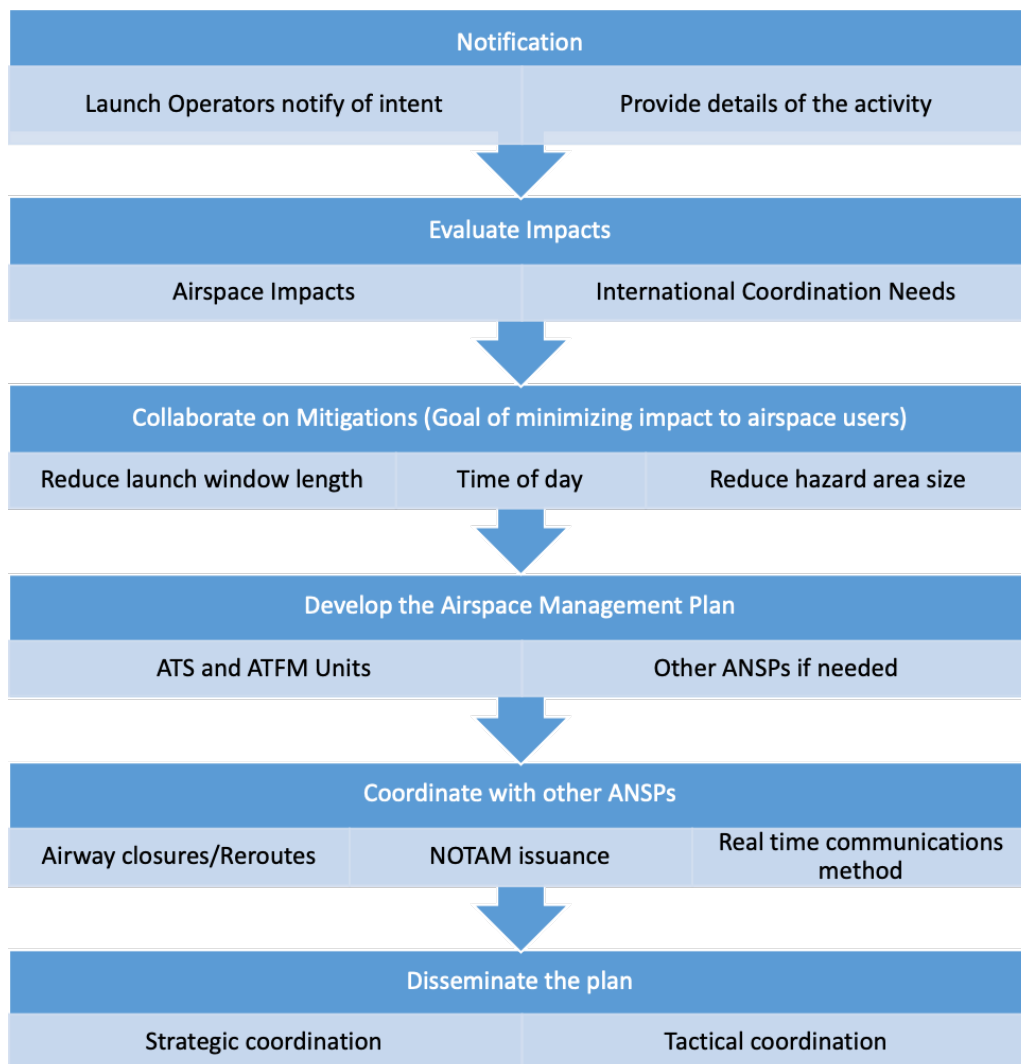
Notification

| Launch Operators notify of intent | Provide details of the activity |
|---|---|

Evaluate Impacts

| Airspace Impacts | International Coordination Needs |
|---|---|

Collaborate on Mitigations (Goal of minimizing impact to airspace users)

| Reduce launch window length | Time of day | Reduce hazard area size |
|---|---|---|

Develop the Airspace Management Plan

| ATS and ATFM Units | Other ANSPs if needed |
|---|---|

Coordinate with other ANSPs

| Airway closures/Reroutes | NOTAM issuance | Real time communications method |
|---|---|---|

Disseminate the plan

| Strategic coordination | Tactical coordination |
|---|---|